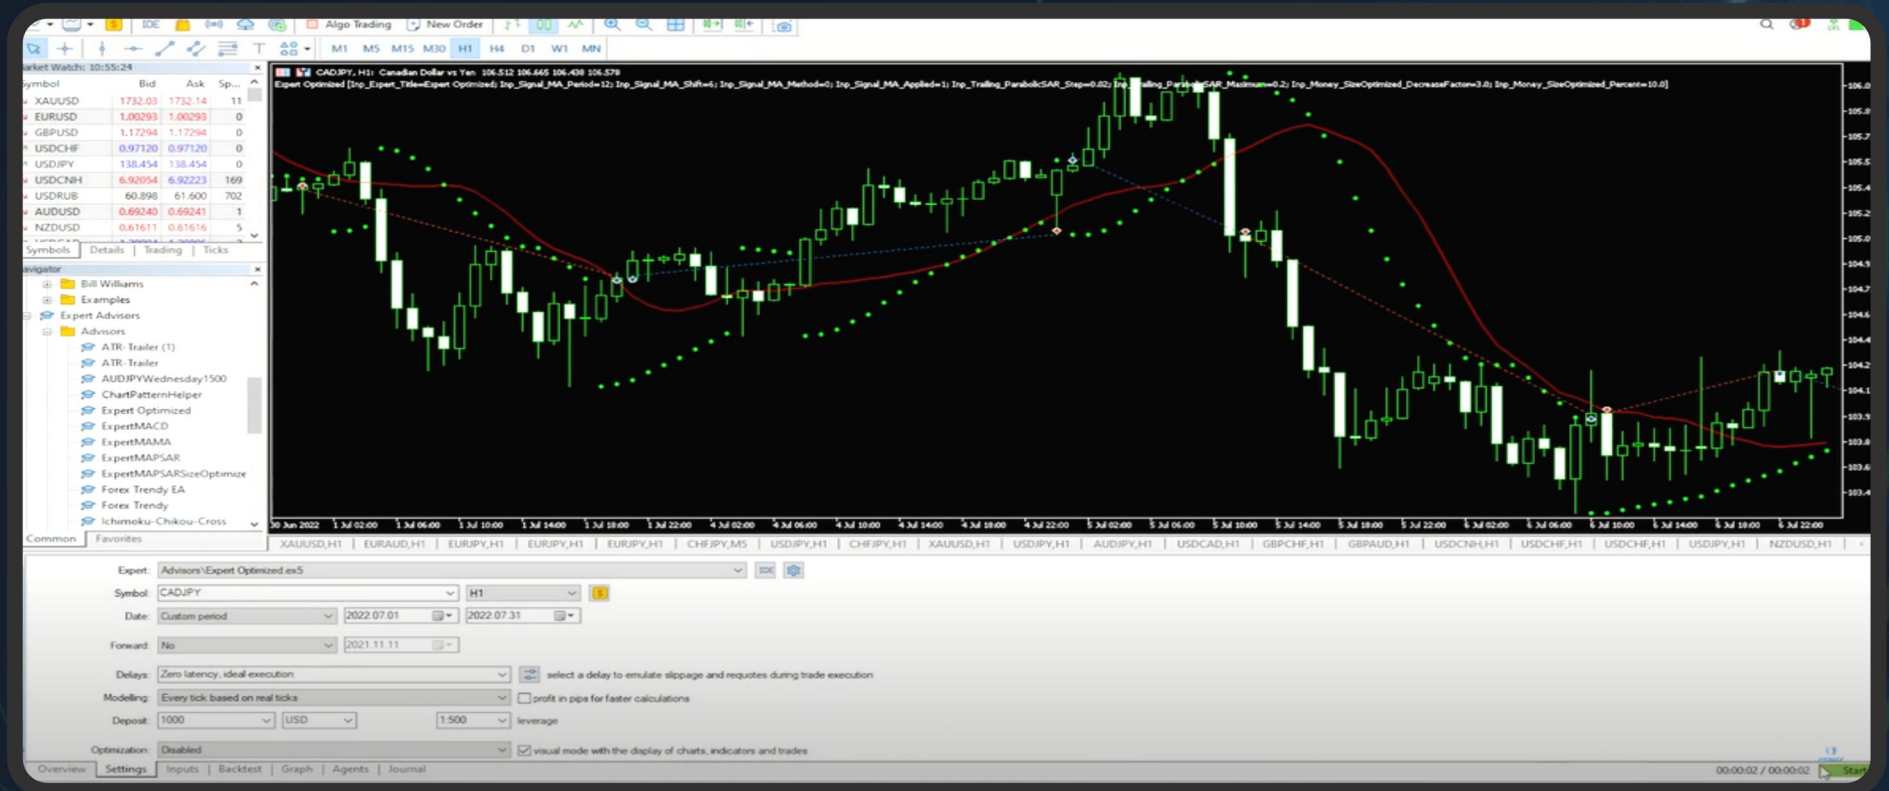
IDE Algo Trading New Order

M1 M5 M15 M30 H1 H4 D1 W1 MN

arket Watch: 10:55:24

| ymbol | Bid | Ask | Sp... |
|---|---|---|---|
| XAUUSD | 1732.03 | 1732.14 | 11 |
| EURUSD | 1.00293 | 1.00293 | 0 |
| GBPUSD | 1.17294 | 1.17294 | 0 |
| USDCHF | 0.97120 | 0.97120 | 0 |
| USDJPY | 138.454 | 138.454 | 0 |
| USDCNH | 6.92054 | 6.92223 | 169 |
| USDRUB | 60.898 | 61.600 | 702 |
| AUDUSD | 0.69240 | 0.69241 | 1 |
| NZDUSD | 0.61611 | 0.61616 | 5 |

Symbols | Details | Trading | Ticks

avigator
Bill Williams
Examples
Expert Advisors
Advisors
ATR-Trailer (1)
ATR-Trailer
AUDJPYWednesday1500
ChartPatternHelper
Expert Optimized
ExpertMACD
ExpertMAMA
ExpertMAPSAR
ExpertMAPSARSizeOptimize
Forex Trendy EA
Forex Trendy
Ichimoku-Chikou-Cross

Common | Favorites

CADJPY, H1: Canadian Dollar vs Yen 106.512 106.665 106.438 106.579
Expert Optimized [Inp_Expert_Title=Expert Optimized; Inp_Signal_MA_Period=12; Inp_Signal_MA_Shift=6; Inp_Signal_MA_Method=0; Inp_Signal_MA_Applied=1; Inp_Trailing_ParabolicSAR_Step=0.02; Inp_Trailing_ParabolicSAR_Maximum=0.2; Inp_Money_SizeOptimized_DecreaseFactor=3.0; Inp_Money_SizeOptimized_Percent=10.0]

106.0 105.8 105.7 105.5 105.4 105.2 105.0 104.9 104.7 104.6 104.4 104.2 104.1 103.9 103.8 103.6 103.4

30 Jun 2022 1 Jul 02:00 1 Jul 06:00 1 Jul 10:00 1 Jul 14:00 1 Jul 18:00 1 Jul 22:00 4 Jul 02:00 4 Jul 06:00 4 Jul 10:00 4 Jul 14:00 4 Jul 18:00 4 Jul 22:00 5 Jul 02:00 5 Jul 06:00 5 Jul 10:00 5 Jul 14:00 5 Jul 18:00 5 Jul 22:00 6 Jul 02:00 6 Jul 06:00 6 Jul 10:00 6 Jul 14:00 6 Jul 18:00 6 Jul 22:00

XAUUSD,H1 | EURAUD,H1 | EURJPY,H1 | EURJPY,H1 | EURJPY,H1 | CHFJPY,M5 | USDJPY,H1 | CHFJPY,H1 | XAUUSD,H1 | USDJPY,H1 | AUDJPY,H1 | USDCAD,H1 | GBPCHF,H1 | GBPAUD,H1 | USDCNH,H1 | USDCHF,H1 | USDCHF,H1 | USDJPY,H1 | NZDUSD,H1

Expert: Advisors\Expert Optimized.ex5
Symbol: CADJPY H1
Date: Custom period 2022.07.01 2022.07.31
Forward: No 2021.11.11
Delays: Zero latency, ideal execution select a delay to emulate slippage and requotes during trade execution
Modelling: Every tick based on real ticks profit in pips for faster calculations
Deposit: 1000 USD 1:500 leverage
Optimization: Disabled visual mode with the display of charts, indicators and trades

Overview | Settings | Inputs | Backtest | Graph | Agents | Journal
00:00:02 / 00:00:02 Start